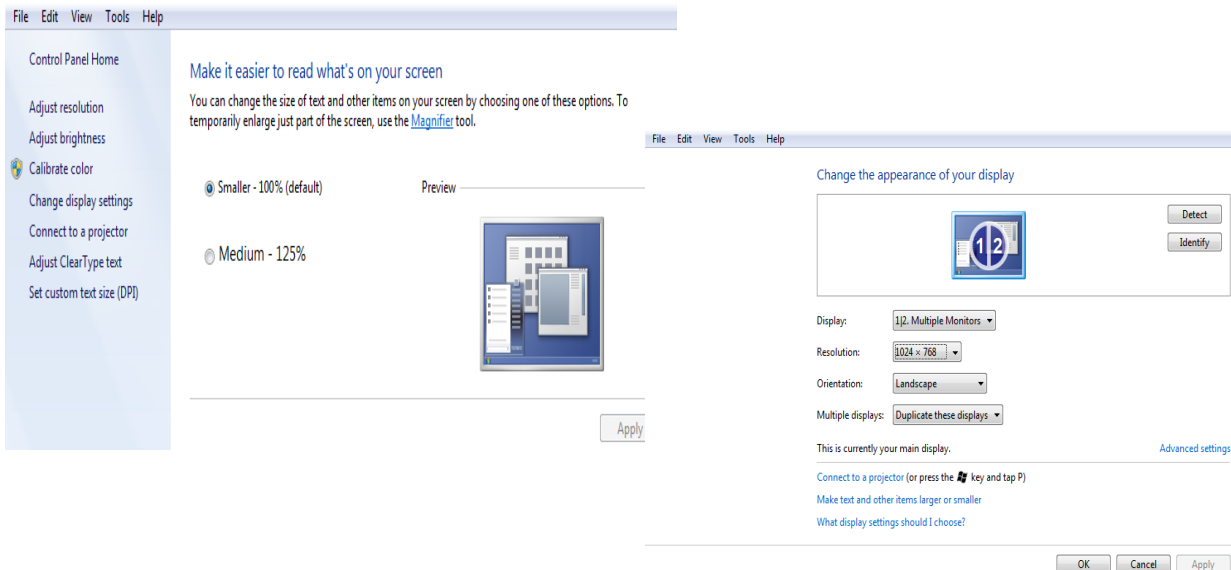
File Edit View Tools Help

Control Panel Home

Adjust resolution

Adjust brightness

Calibrate color

Change display settings

Connect to a projector

Adjust ClearType text

Set custom text size (DPI)

Make it easier to read what's on your screen

You can change the size of text and other items on your screen by choosing one of these options. To temporarily enlarge just part of the screen, use the Magnifier tool.

Smaller - 100% (default)

Preview

Medium - 125%

Apply

File Edit View Tools Help

Change the appearance of your display

1 2

Detect

Identify

Display: 1|2. Multiple Monitors

Resolution: 1024 × 768

Orientation: Landscape

Multiple displays: Duplicate these displays

This is currently your main display.

Advanced settings

Connect to a projector (or press the key and tap P)

Make text and other items larger or smaller

What display settings should I choose?

OK Cancel Apply